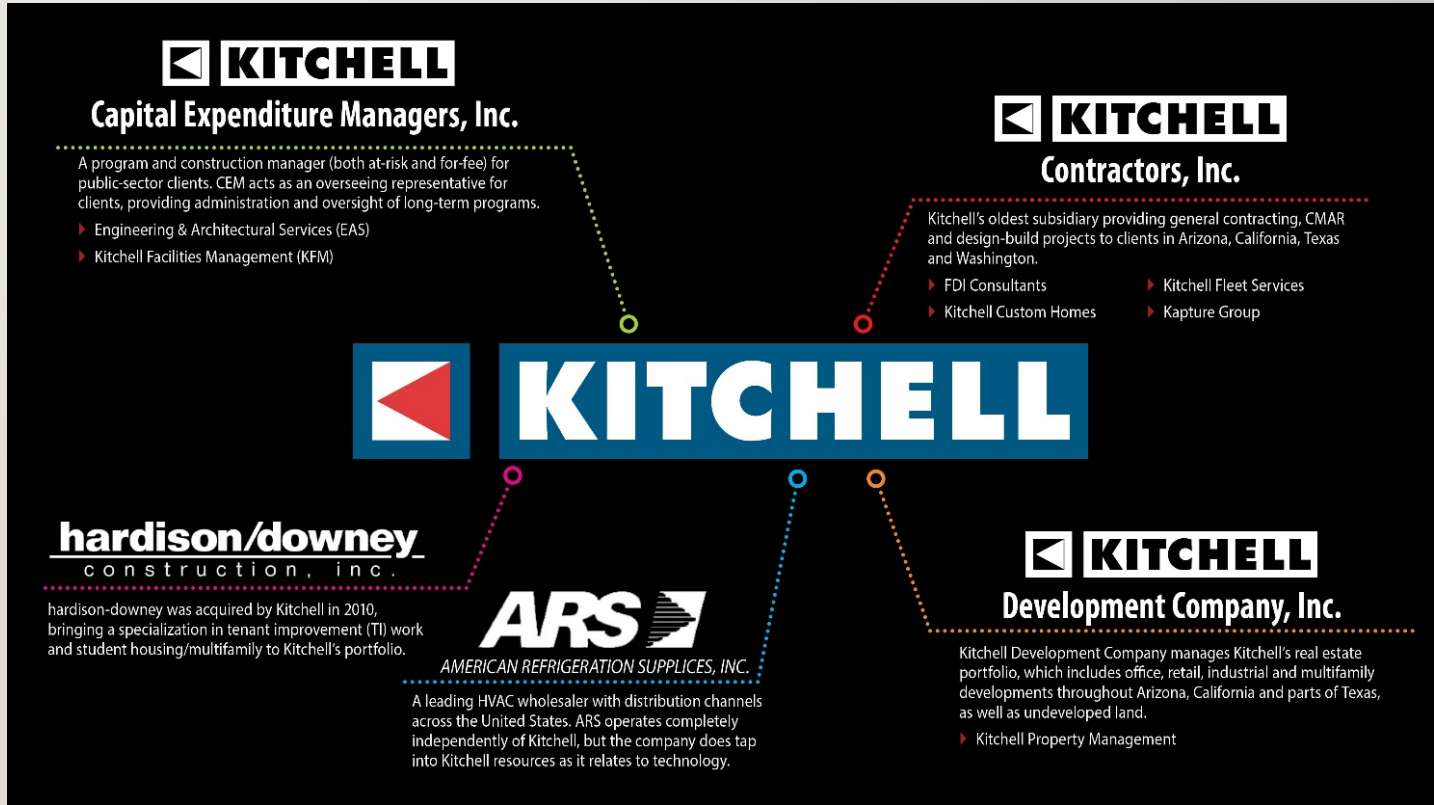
KITCHELL
Capital Expenditure Managers, Inc.

A program and construction manager (both at-risk and for-fee) for public-sector clients. CEM acts as an overseeing representative for clients, providing administration and oversight of long-term programs.

Engineering & Architectural Services (EAS)

Kitchell Facilities Management (KFM)

KITCHELL
Contractors, Inc.

Kitchell's oldest subsidiary providing general contracting, CMAR and design-build projects to clients in Arizona, California, Texas and Washington.

FDI Consultants

Kitchell Fleet Services

Kitchell Custom Homes

Kapture Group

KITCHELL

hardison/downey
construction, inc.

hardison-downey was acquired by Kitchell in 2010, bringing a specialization in tenant improvement (TI) work and student housing/multifamily to Kitchell's portfolio.

ARS
AMERICAN REFRIGERATION SUPPLICES, INC.

A leading HVAC wholesaler with distribution channels across the United States. ARS operates completely independently of Kitchell, but the company does tap into Kitchell resources as it relates to technology.

KITCHELL
Development Company, Inc.

Kitchell Development Company manages Kitchell's real estate portfolio, which includes office, retail, industrial and multifamily developments throughout Arizona, California and parts of Texas, as well as undeveloped land.

Kitchell Property Management